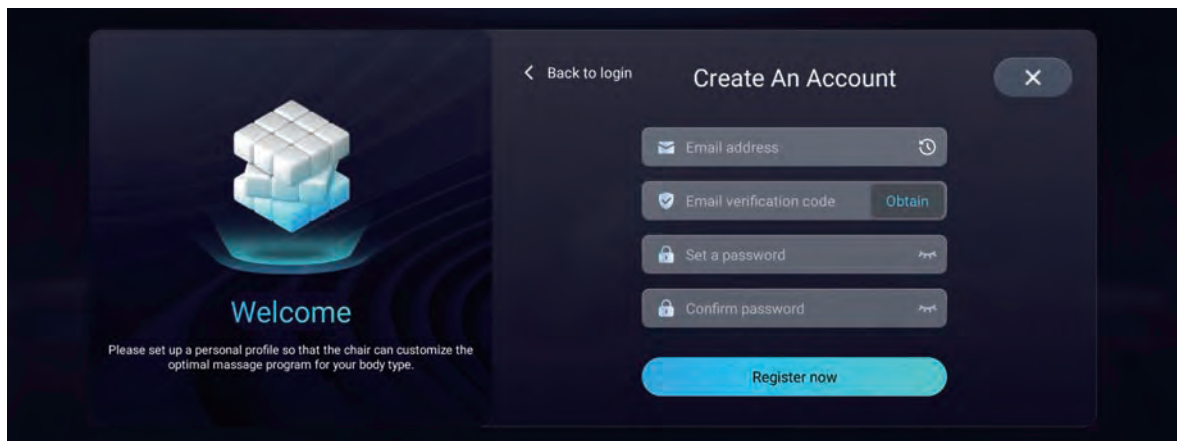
Welcome

Please set up a personal profile so that the chair can customize the optimal massage program for your body type.

Back to login

Create An Account

Email address

Email verification code

Obtain

Set a password

Confirm password

Register now